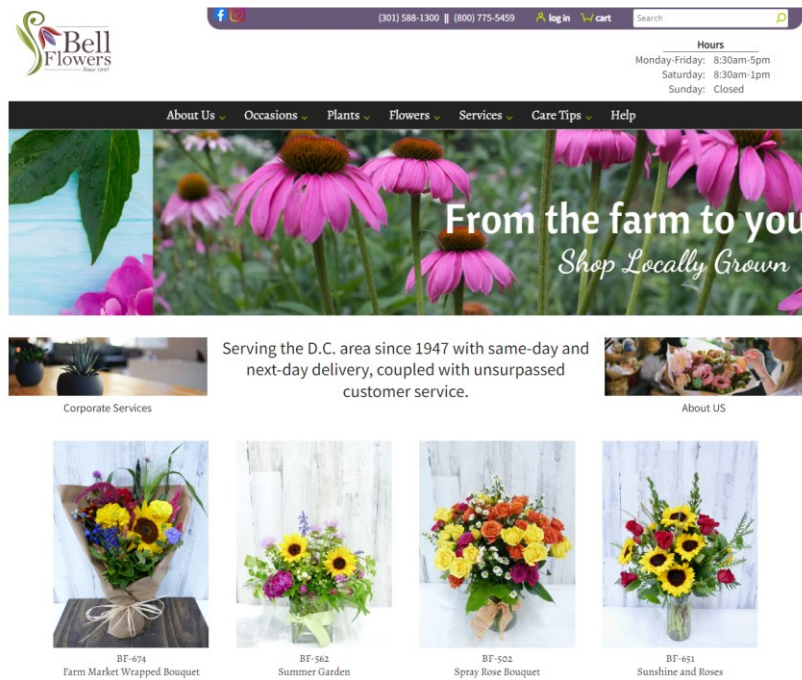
Bell Flowers
Since 1947

(301) 588-1300 || (800) 775-5459 log in cart Search

Hours
Monday-Friday: 8:30am-5pm
Saturday: 8:30am-1pm
Sunday: Closed

About Us Occasions Plants Flowers Services Care Tips Help

From the farm to you
Shop Locally Grown

Serving the D.C. area since 1947 with same-day and next-day delivery, coupled with unsurpassed customer service.

Corporate Services

About US

BF-674
Farm Market Wrapped Bouquet

BF-562
Summer Garden

BF-502
Spray Rose Bouquet

BF-651
Sunshine and Roses